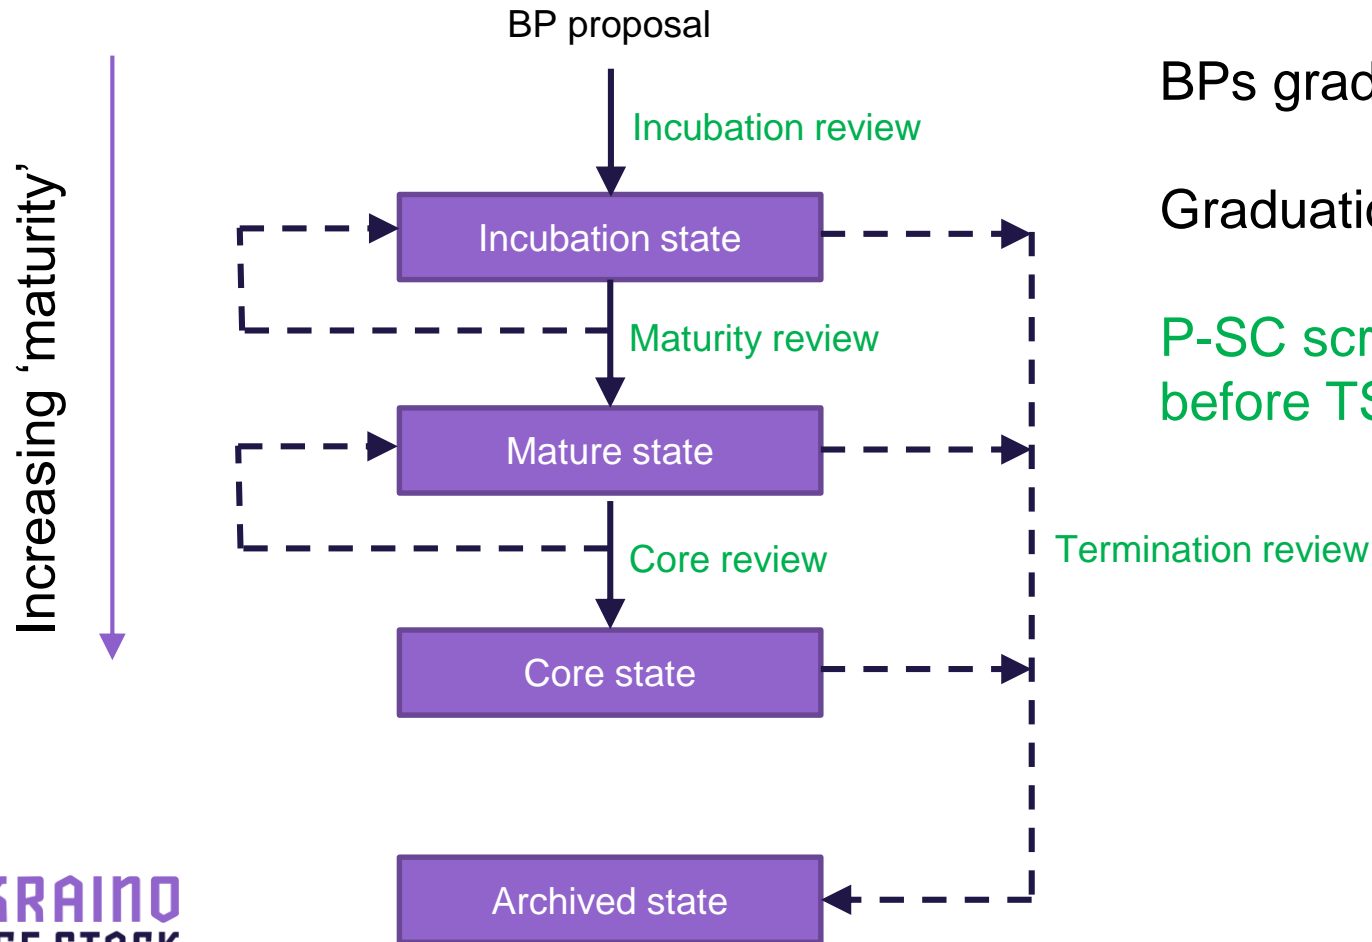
BP proposal

Incubation review

Incubation state

Maturity review

Mature state

Core review

Core state

Archived state

Termination review

Increasing ‘maturity’

BPs grad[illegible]

Graduatio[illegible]

P-SC scr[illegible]
before TS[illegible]

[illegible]KRAINO
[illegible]